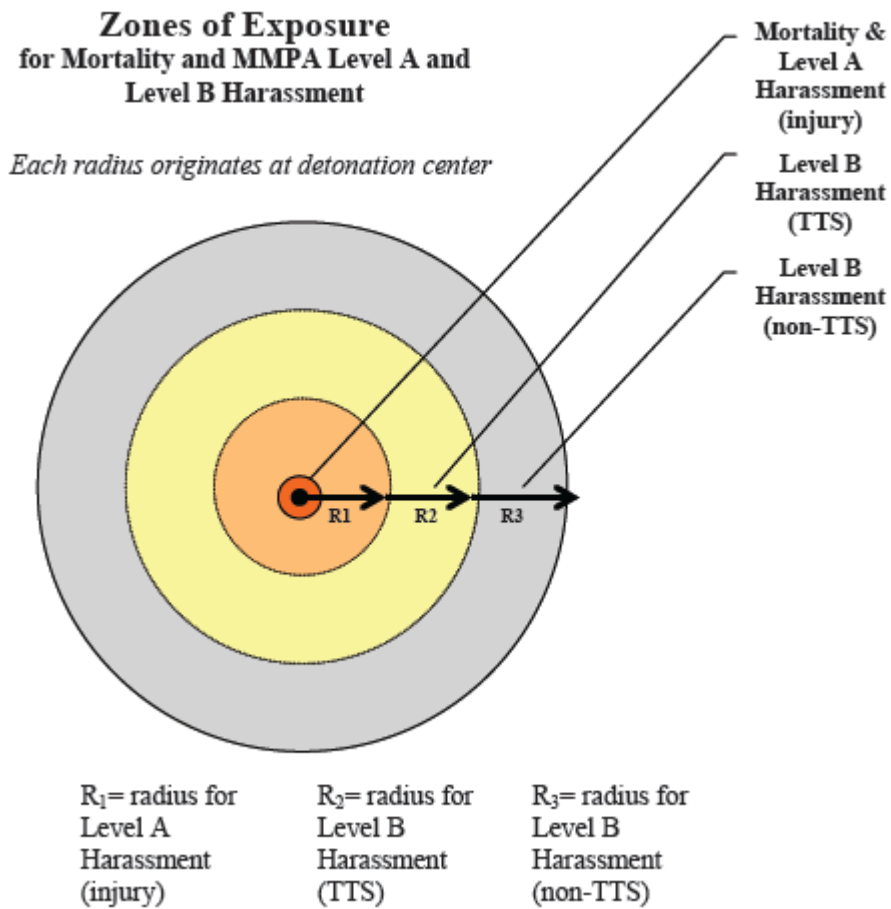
Zones of Exposure
for Mortality and MMPA Level A and Level B Harassment

Each radius originates at detonation center

Mortality & Level A Harassment (injury)

Level B Harassment (TTS)

Level B Harassment (non-TTS)

R1

R2

R3

$R_1$= radius for Level A Harassment (injury)

$R_2$= radius for Level B Harassment (TTS)

$R_3$= radius for Level B Harassment (non-TTS)